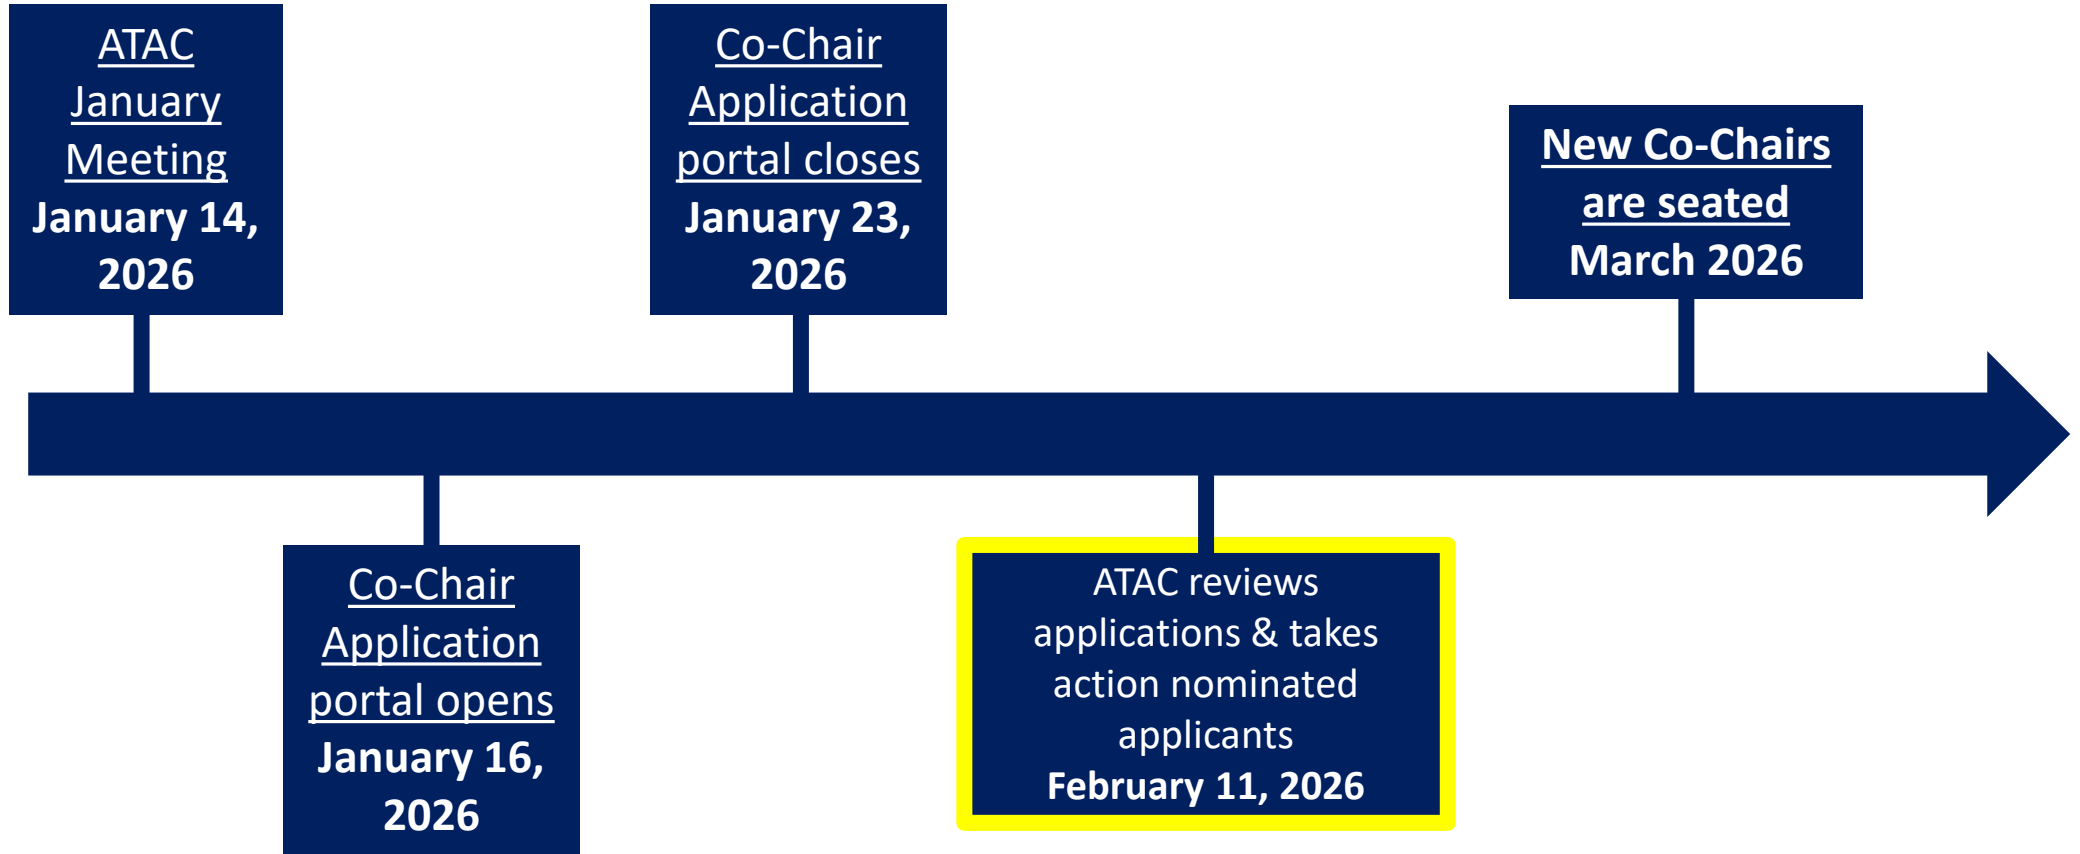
ATAC January Meeting
January 14, 2026

Co-Chair Application portal opens
January 16, 2026

Co-Chair Application portal closes
January 23, 2026

ATAC reviews applications & takes action nominated applicants
February 11, 2026

New Co-Chairs are seated
March 2026